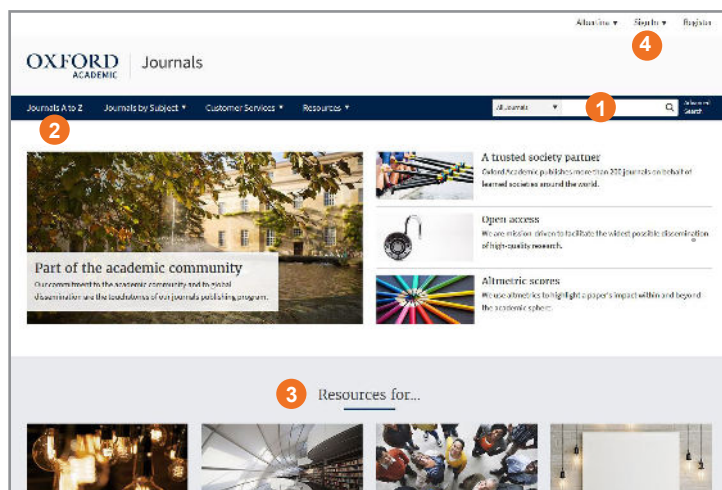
Advertise ▾ Sign In ▾ Register

4

OXFORD ACADEMIC | Journals

Journals A to Z Journals by Subject ▾ Customer Services ▾ Resources ▾ All Journals ▾ 1 Advanced Search

2

Part of the academic community

Our commitment to the academic community and to global dissemination are the touchstones of our journals publishing program.

A trusted society partner

Oxford Academic publishes more than 200 journals on behalf of learned societies around the world.

Open access

We are mission driven to facilitate the widest possible dissemination of high-quality research.

Altmetric scores

We use altmetrics to highlight a paper's impact within and beyond the academic sphere.

3 Resources for...